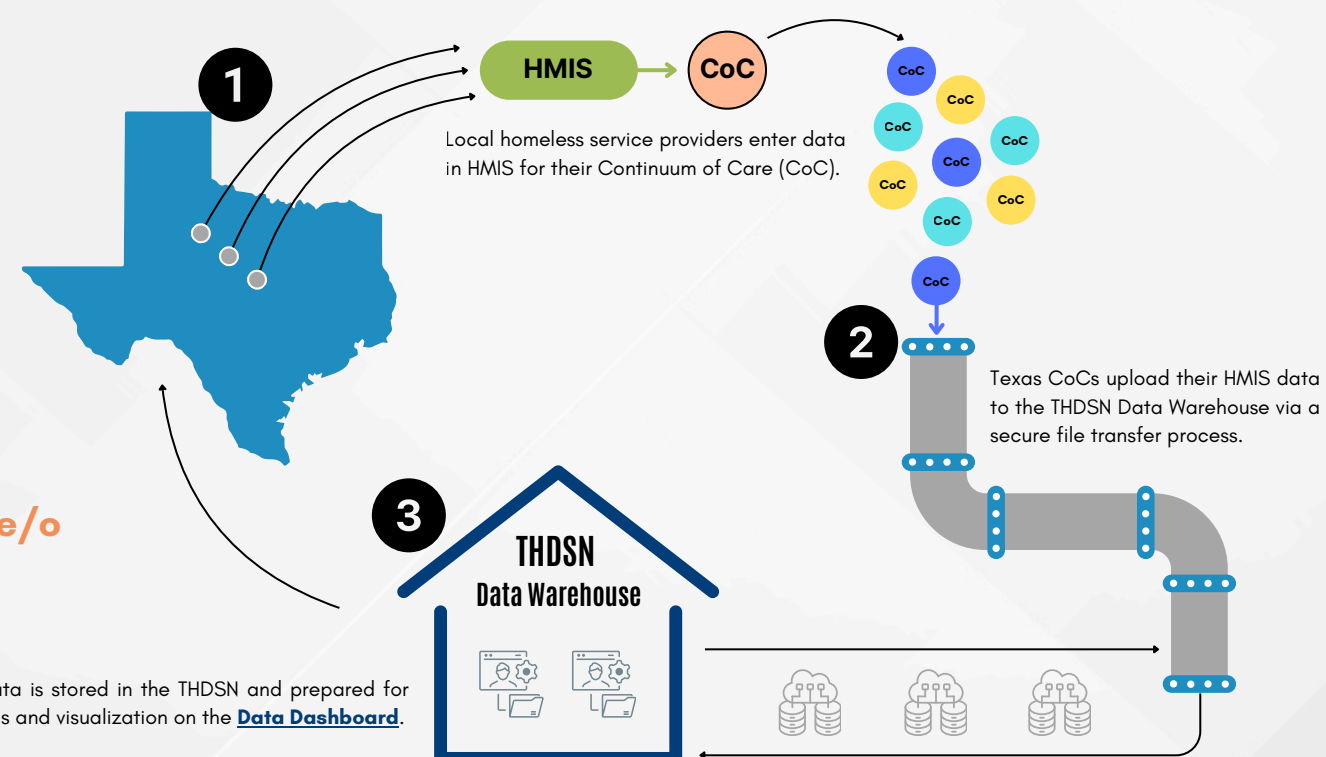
1

HMIS

CoC

Local homeless service providers enter data in HMIS for their Continuum of Care (CoC).

CoC CoC CoC CoC CoC CoC CoC CoC

CoC

2

Texas CoCs upload their HMIS data to the THDSN Data Warehouse via a secure file transfer process.

e/o

3

THDSN
Data Warehouse

ta is stored in the THDSN and prepared for s and visualization on the Data Dashboard.